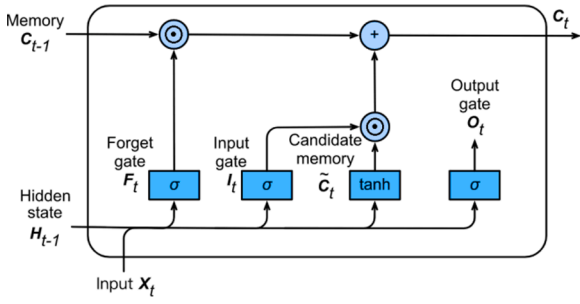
Memory $C_{t-1}$

$\odot$

+

$C_t$

$\odot$

Forget gate $F_t$

Input gate $I_t$

Candidate memory $\tilde{C}_t$

Output gate $O_t$

Hidden state $H_{t-1}$

$\sigma$

$\sigma$

tanh

$\sigma$

Input $X_t$